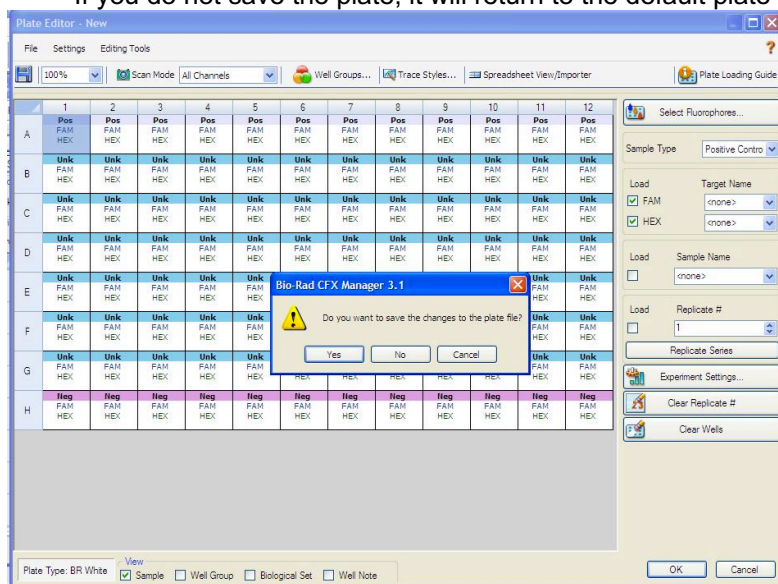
If you do not save the plate, it will return to the default plate

Plate Editor - New

File Settings Editing Tools

100% Scan Mode All Channels Well Groups... Trace Styles... Spreadsheet View/Importer Plate Loading Guide

| | 1 | 2 | 3 | 4 | 5 | 6 | 7 | 8 | 9 | 10 | 11 | 12 |
|---|---|---|---|---|---|---|---|---|---|---|---|---|
| A | Pos FAM HEX | Pos FAM HEX | Pos FAM HEX | Pos FAM HEX | Pos FAM HEX | Pos FAM HEX | Pos FAM HEX | Pos FAM HEX | Pos FAM HEX | Pos FAM HEX | Pos FAM HEX | Pos FAM HEX |
| B | Unk FAM HEX | Unk FAM HEX | Unk FAM HEX | Unk FAM HEX | Unk FAM HEX | Unk FAM HEX | Unk FAM HEX | Unk FAM HEX | Unk FAM HEX | Unk FAM HEX | Unk FAM HEX | Unk FAM HEX |
| C | Unk FAM HEX | Unk FAM HEX | Unk FAM HEX | Unk FAM HEX | Unk FAM HEX | Unk FAM HEX | Unk FAM HEX | Unk FAM HEX | Unk FAM HEX | Unk FAM HEX | Unk FAM HEX | Unk FAM HEX |
| D | Unk FAM HEX | Unk FAM HEX | Unk FAM HEX | Unk FAM HEX | Unk FAM HEX | Unk FAM HEX | Unk FAM HEX | Unk FAM HEX | Unk FAM HEX | Unk FAM HEX | Unk FAM HEX | Unk FAM HEX |
| E | Unk FAM HEX | Unk FAM HEX | Unk FAM HEX | Unk FAM HEX | Unk FAM | | | | | | Unk FAM HEX | Unk FAM HEX |
| F | Unk FAM HEX | Unk FAM HEX | Unk FAM HEX | Unk FAM HEX | Unk FAM HEX | | | | | | Unk FAM HEX | Unk FAM HEX |
| G | Unk FAM HEX | Unk FAM HEX | Unk FAM HEX | Unk FAM HEX | Unk FAM HEX | HEX | HEX | HEX | HEX | HEX | Unk FAM HEX | Unk FAM HEX |
| H | Neg FAM HEX | Neg FAM HEX | Neg FAM HEX | Neg FAM HEX | Neg FAM HEX | Neg FAM HEX | Neg FAM HEX | Neg FAM HEX | Neg FAM HEX | Neg FAM HEX | Neg FAM HEX | Neg FAM HEX |

Bio-Rad CFX Manager 3.1

Do you want to save the changes to the plate file?

Yes No Cancel

Select Fluorophores...

Sample Type Positive Contro

Load Target Name

FAM <none>

HEX <none>

Load Sample Name

<none>

Load Replicate #

1

Replicate Series

Experiment Settings...

Clear Replicate #

Clear Wells

Plate Type: BR White

View

Sample Well Group Biological Set Well Note

OK Cancel